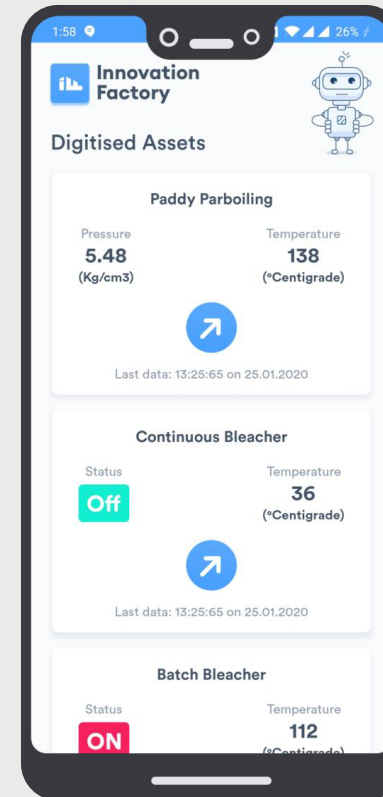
1:58

26%

Innovation Factory

Digitised Assets

Paddy Parboiling

Pressure
5.48
(Kg/cm3)

Temperature
138
(°Centigrade)

Last data: 13:25:65 on 25.01.2020

Continuous Bleacher

Status
Off

Temperature
36
(°Centigrade)

Last data: 13:25:65 on 25.01.2020

Batch Bleacher

Status
ON

Temperature
112
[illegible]